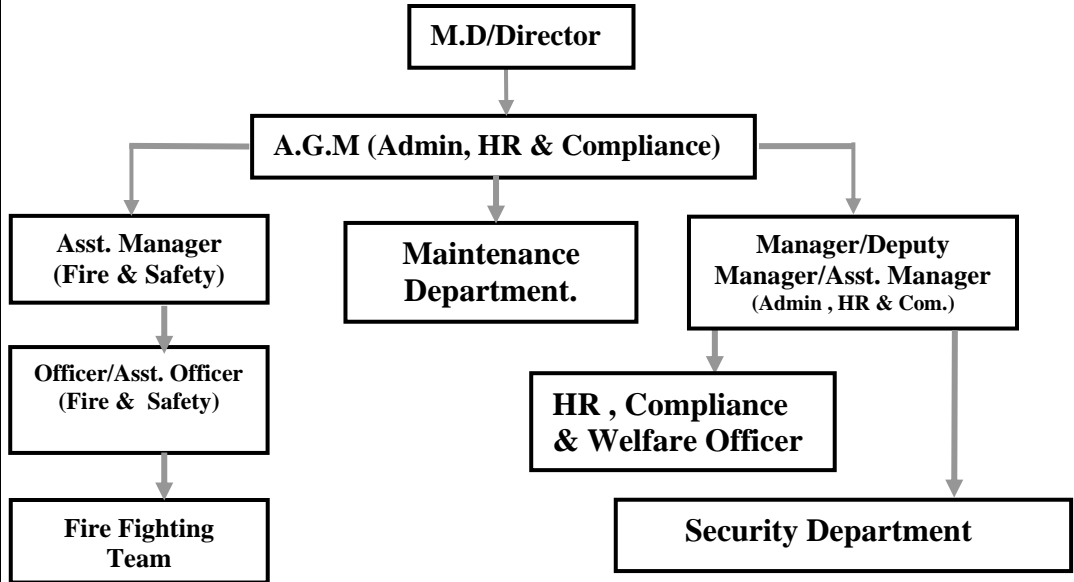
M.D/Director

A.G.M (Admin, HR & Compliance)

Asst. Manager (Fire & Safety)

Maintenance Department.

Manager/Deputy Manager/Asst. Manager (Admin , HR & Com.)

Officer/Asst. Officer (Fire & Safety)

HR , Compliance & Welfare Officer

Fire Fighting Team

Security Department